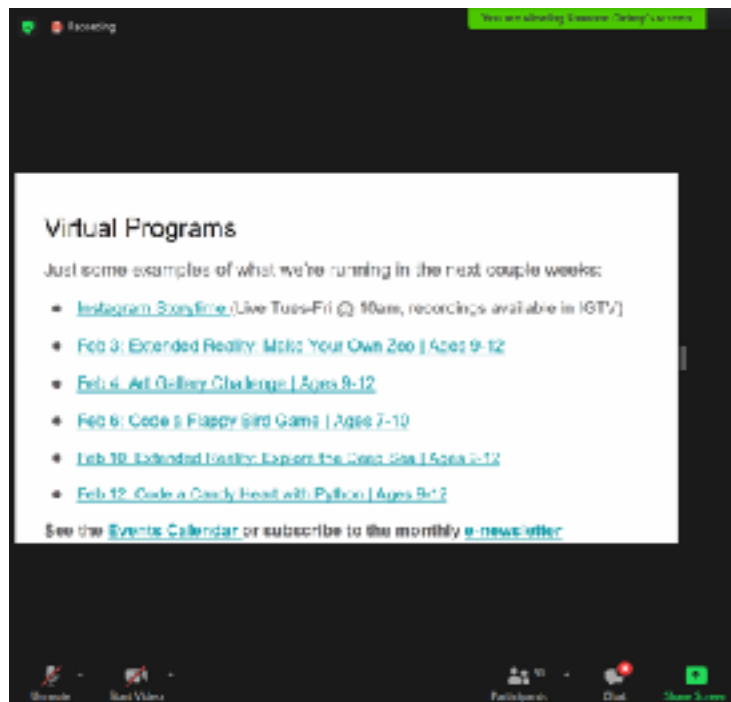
Recording

You are viewing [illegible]'s screen

Virtual Programs

Just some examples of what we're running in the next couple weeks:

- Instagram Storytime (Live Tues-Fri @ 10am, recordings available in IGTV)
- Feb 3: Extended Reality: Make Your Own Zoo | Ages 9-12
- Feb 4: Art Gallery Challenge | Ages 9-12
- Feb 8: Code a Flappy Bird Game | Ages 7-10
- Feb 10: Extended Reality: Explore the Deep Sea | Ages 9-12
- Feb 12: Code a Candy Heart with Python | Ages 9-12

See the Events Calendar or subscribe to the monthly e-newsletter

Unmute

Start Video

Participants

Chat

Share Screen